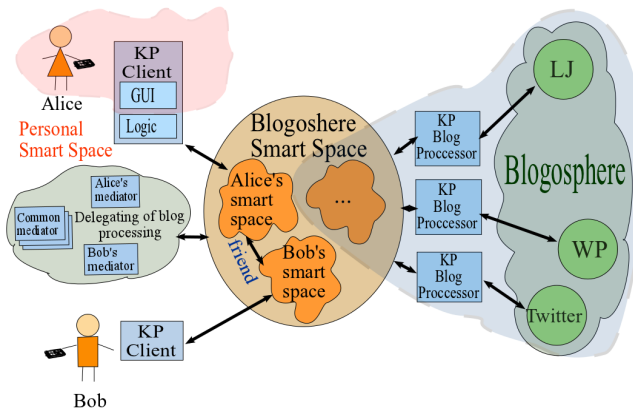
Alice

KP Client

GUI

Logic

Personal Smart Space

Blogoshere Smart Space

Alice's smart space

...

friend

Bob's smart space

Alice's mediator

Common mediator

Delegating of blog processing

Bob's mediator

KP Blog Proccessor

KP Blog Proccessor

KP Blog Proccessor

LJ

Blogosphere

WP

Twitter

KP Client

Bob